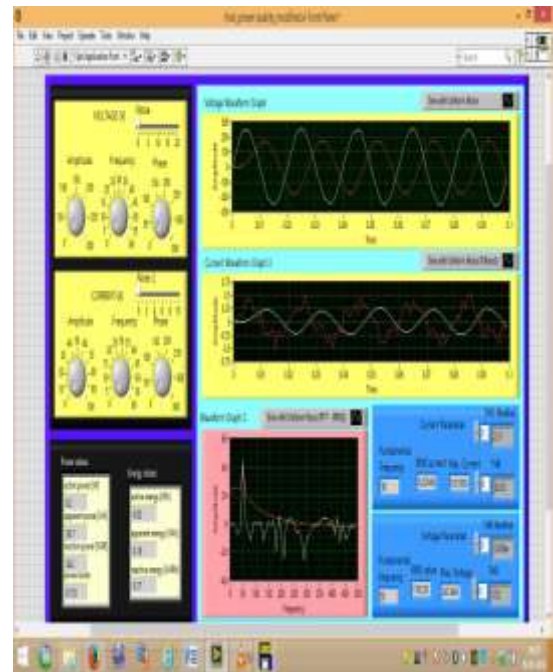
final power quality modified4.vi Front Panel

File Edit View Project Operate Tools Window Help

13pt Application Font

VOLTAGE

Noise

Amplitude

Frequency

Phase

CURRENT

Noise 2

Amplitude

Frequency

Phase

Power values

active power (W)

apparent power (VA)

reactive power (VAR)

power factor

Energy values

active energy (Wh)

apparent energy (VAh)

reactive energy (VARh)

Voltage Waveform Graph

Current Waveform Graph 2

Time

Waveform Graph 2

Frequency

Current Harmonics

THD Readings

Fundamental Frequency

RMS current

Mag. Current

THD

Voltage Harmonics

THD Readings

Fundamental Frequency

RMS voltage

Mag. Voltage

THD